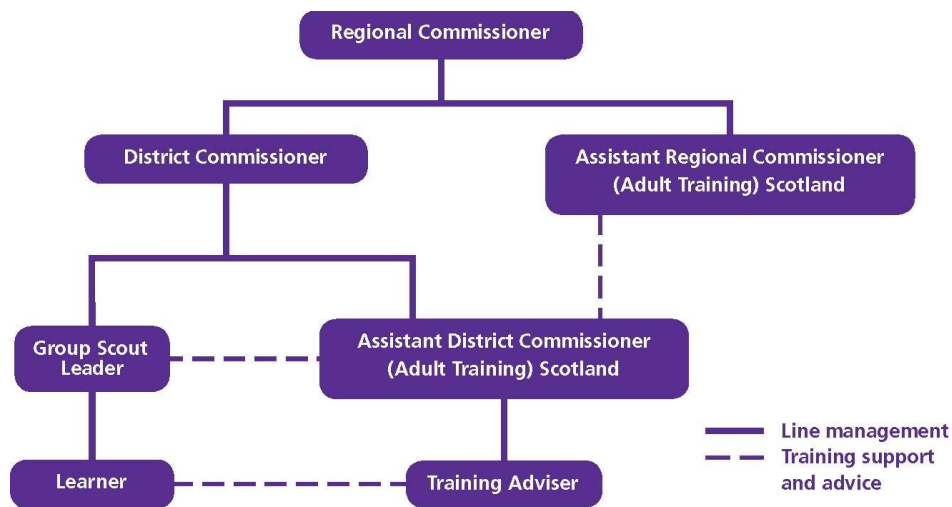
Regional Commissioner

District Commissioner

Assistant Regional Commissioner (Adult Training) Scotland

Group Scout Leader

Assistant District Commissioner (Adult Training) Scotland

Learner

Training Adviser

Line management

Training support and advice